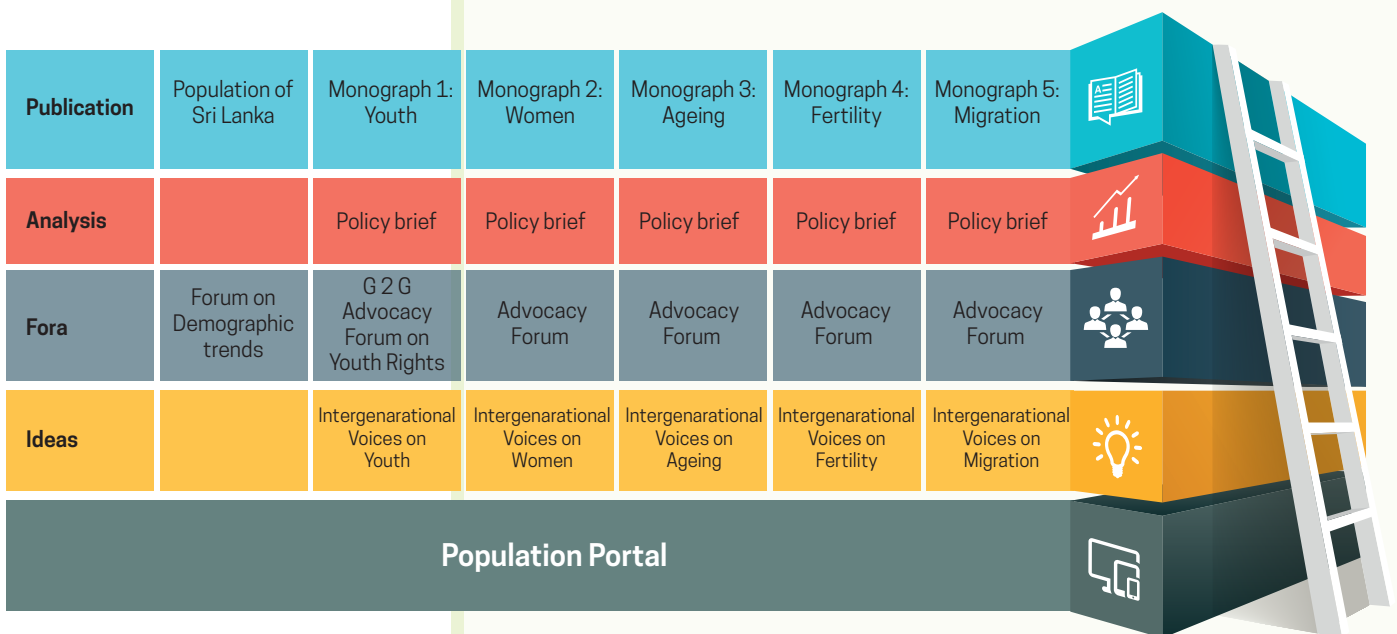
| Publication | Population of Sri Lanka | Monograph 1: Youth | Monograph 2: Women | Monograph 3: Ageing | Monograph 4: Fertility | Monograph 5: Migration |
|---|---|---|---|---|---|---|
| Analysis | | Policy brief | Policy brief | Policy brief | Policy brief | Policy brief |
| Fora | Forum on Demographic trends | G 2 G Advocacy Forum on Youth Rights | Advocacy Forum | Advocacy Forum | Advocacy Forum | Advocacy Forum |
| Ideas | | Intergenarational Voices on Youth | Intergenarational Voices on Women | Intergenarational Voices on Ageing | Intergenarational Voices on Fertility | Intergenarational Voices on Migration |

Population Portal